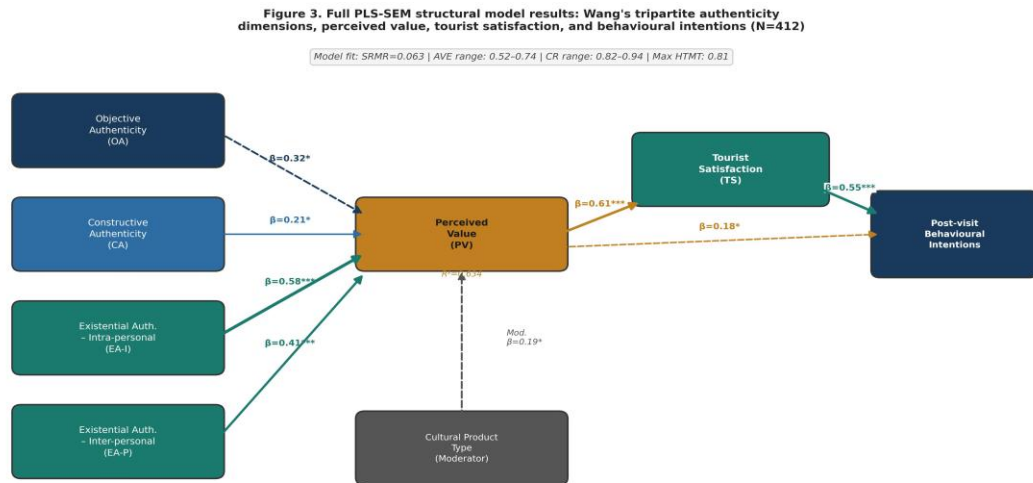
Figure 3. Full PLS-SEM structural model results: Wang's tripartite authenticity dimensions, perceived value, tourist satisfaction, and behavioural intentions (N=412)

Model fit: SRMR=0.063 | AVE range: 0.52–0.74 | CR range: 0.82–0.94 | Max HTMT: 0.81

Objective Authenticity (OA)

Constructive Authenticity (CA)

Existential Auth. – Intra-personal (EA-I)

Existential Auth. – Inter-personal (EA-P)

β=0.32*

β=0.21*

β=0.58***

β=0.41***

Perceived Value (PV)

R²=0.634

Mod. β=0.19*

Cultural Product Type (Moderator)

β=0.61***

Tourist Satisfaction (TS)

β=0.55***

β=0.18*

Post-visit Behavioural Intentions